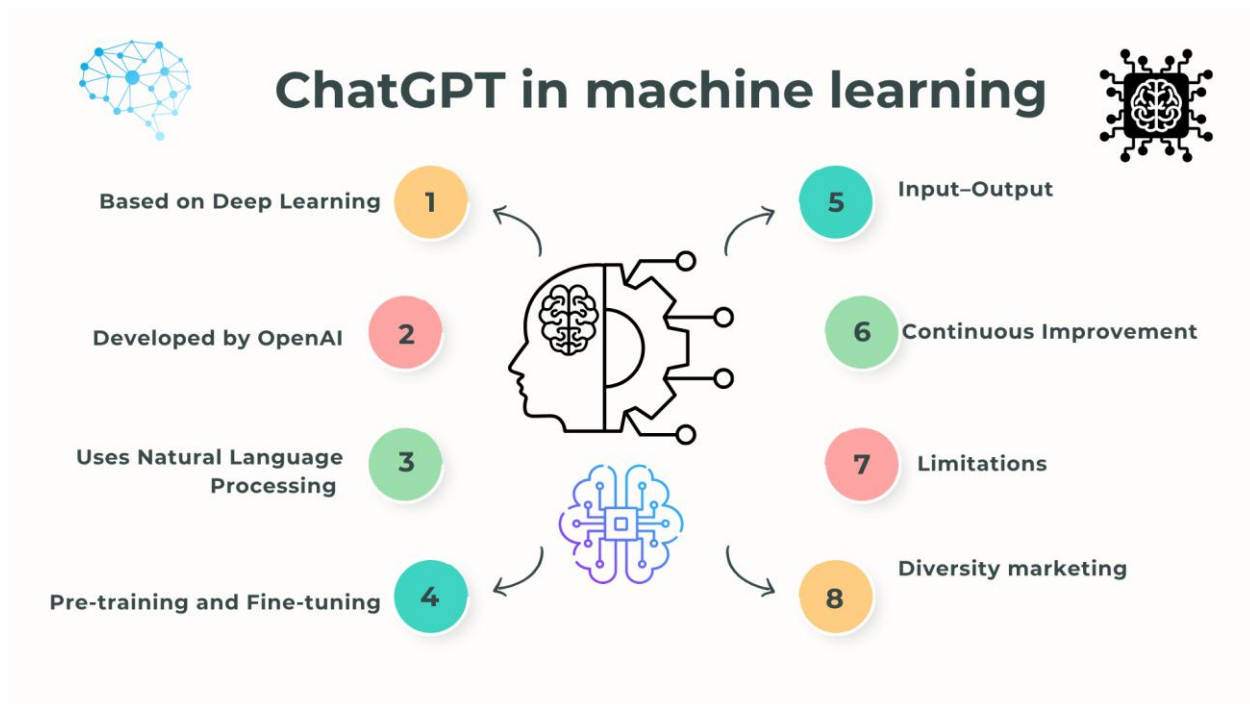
ChatGPT in machine learning

Based on Deep Learning 1

Developed by OpenAI 2

Uses Natural Language Processing 3

Pre-training and Fine-tuning 4

5 Input–Output

6 Continuous Improvement

7 Limitations

8 Diversity marketing